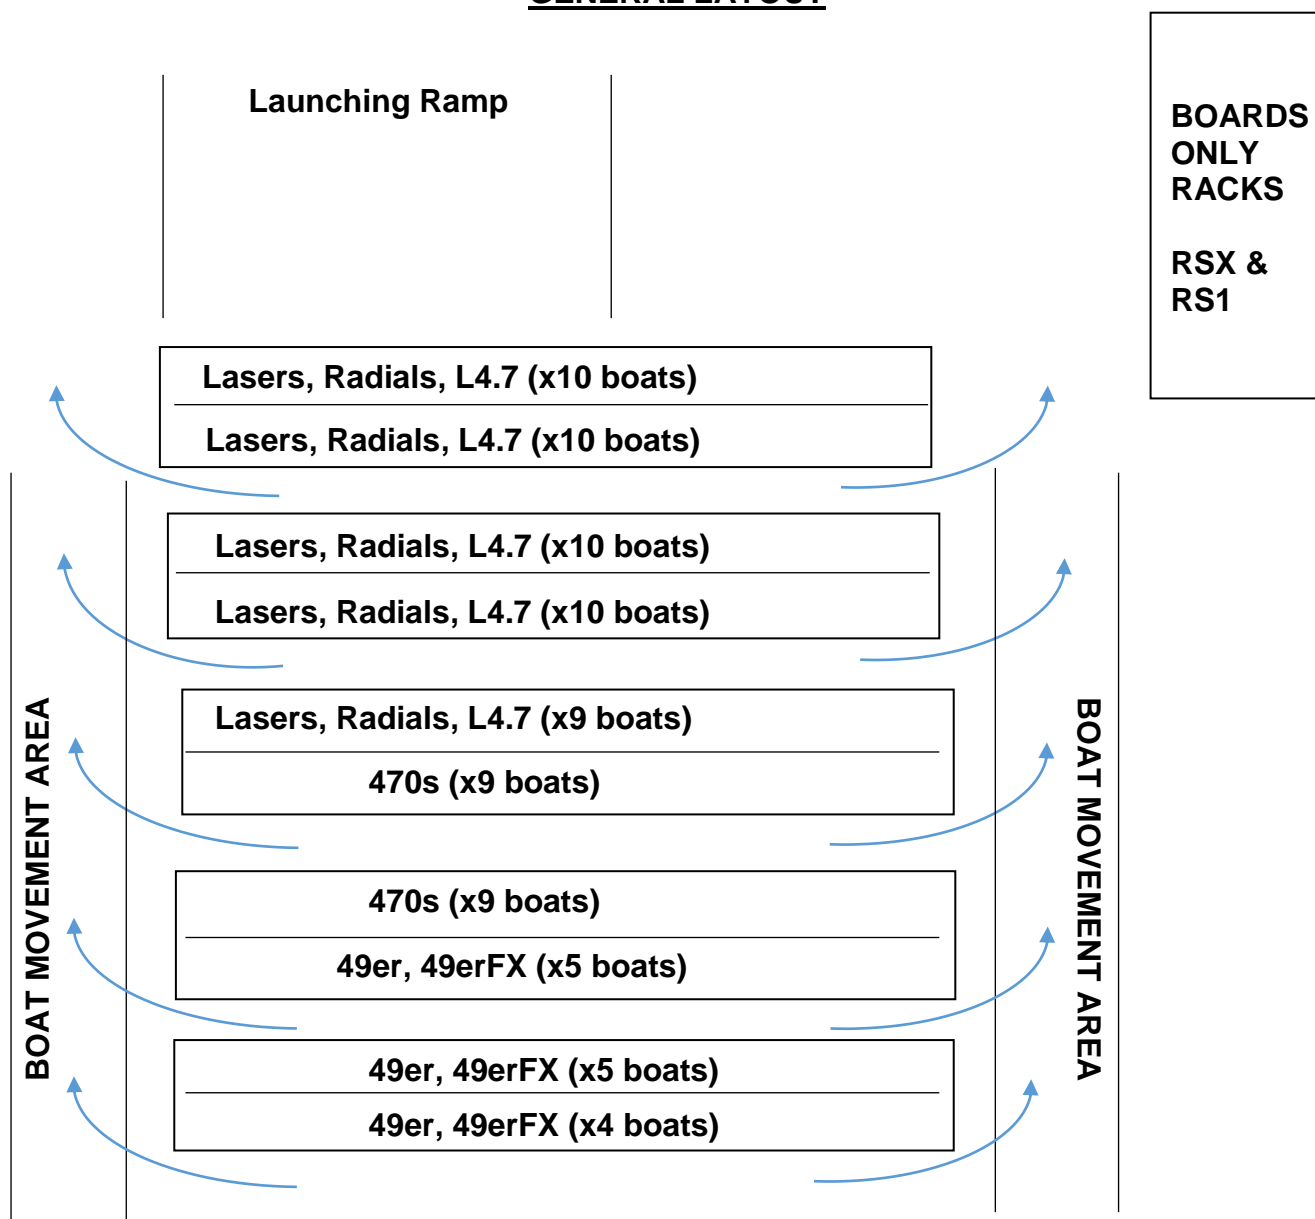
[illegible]

Launching Ramp

BOARDS ONLY RACKS

RSX & RS1

Lasers, Radials, L4.7 (x10 boats)

Lasers, Radials, L4.7 (x10 boats)

Lasers, Radials, L4.7 (x10 boats)

Lasers, Radials, L4.7 (x10 boats)

Lasers, Radials, L4.7 (x9 boats)

470s (x9 boats)

470s (x9 boats)

49er, 49erFX (x5 boats)

49er, 49erFX (x5 boats)

49er, 49erFX (x4 boats)

BOAT MOVEMENT AREA

BOAT MOVEMENT AREA